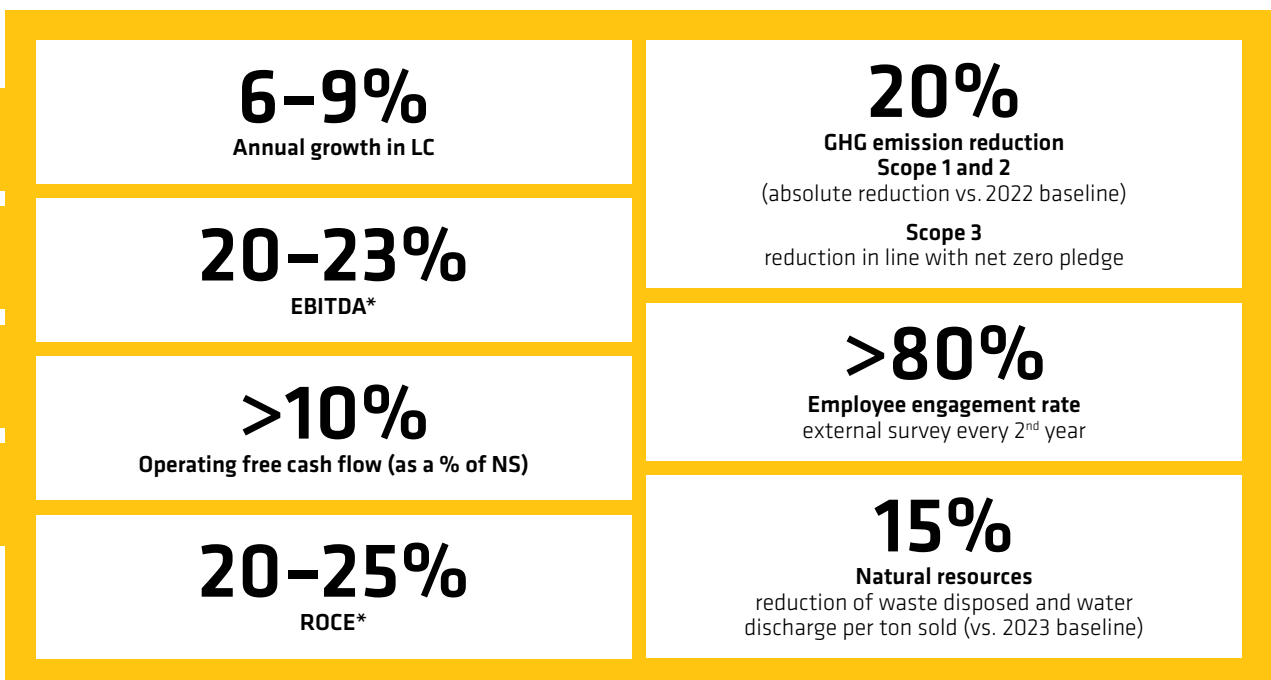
6–9%
Annual growth in LC

20–23%
EBITDA*

>10%
Operating free cash flow (as a % of NS)

20–25%
ROCE*

20%
GHG emission reduction
Scope 1 and 2
(absolute reduction vs. 2022 baseline)

Scope 3
reduction in line with net zero pledge

>80%
Employee engagement rate
external survey every 2$^{nd}$ year

15%
Natural resources
reduction of waste disposed and water discharge per ton sold (vs. 2023 baseline)